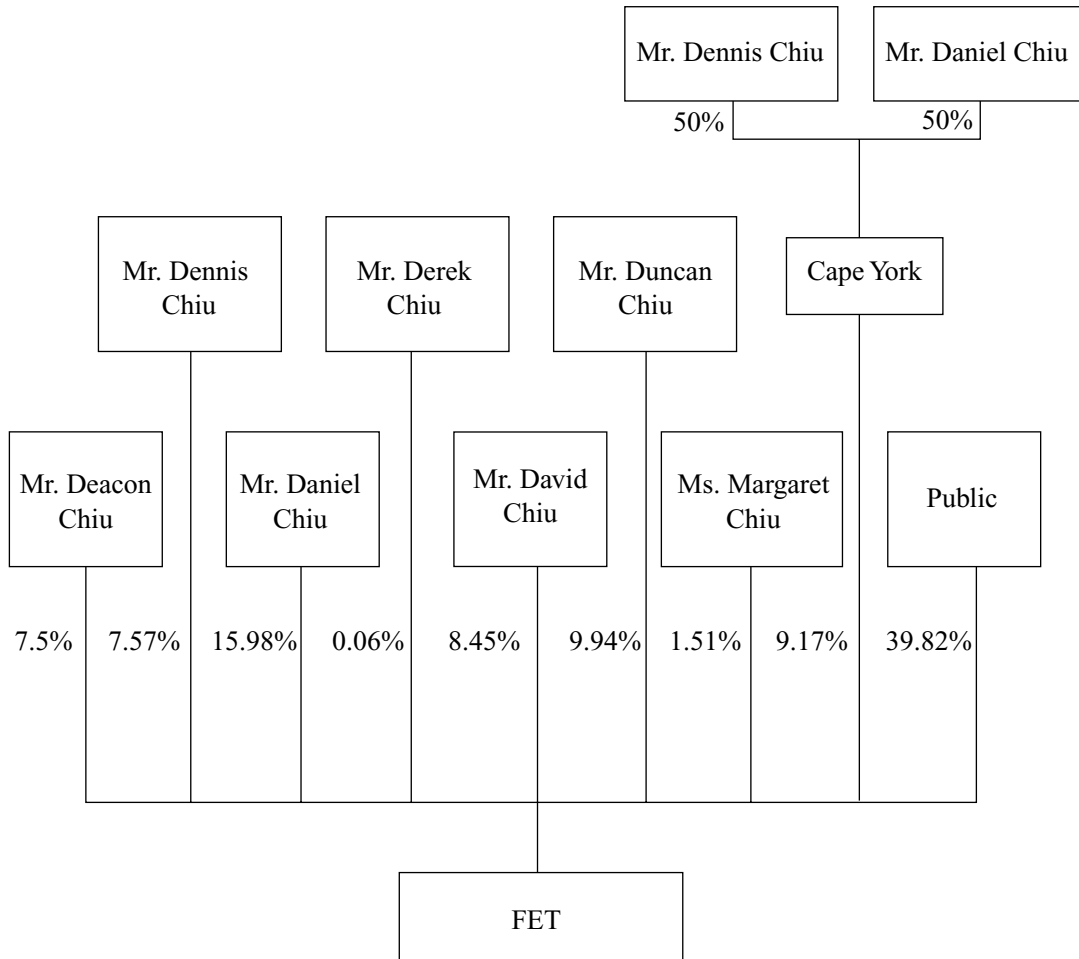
Mr. Dennis Chiu

Mr. Daniel Chiu

50%

50%

Mr. Dennis Chiu

Mr. Derek Chiu

Mr. Duncan Chiu

Cape York

Mr. Deacon Chiu

Mr. Daniel Chiu

Mr. David Chiu

Ms. Margaret Chiu

Public

7.5%

7.57%

15.98%

0.06%

8.45%

9.94%

1.51%

9.17%

39.82%

FET